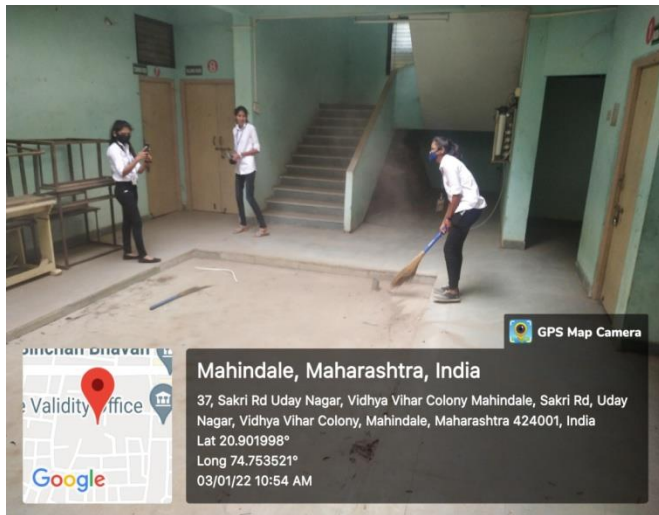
GPS Map Camera

Mahindale, Maharashtra, India

37, Sakri Rd Uday Nagar, Vidhya Vihar Colony Mahindale, Sakri Rd, Uday Nagar, Vidhya Vihar Colony, Mahindale, Maharashtra 424001, India

Lat 20.901998°

Long 74.753521°

03/01/22 10:54 AM

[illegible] Bhavan

Validity Office

Google